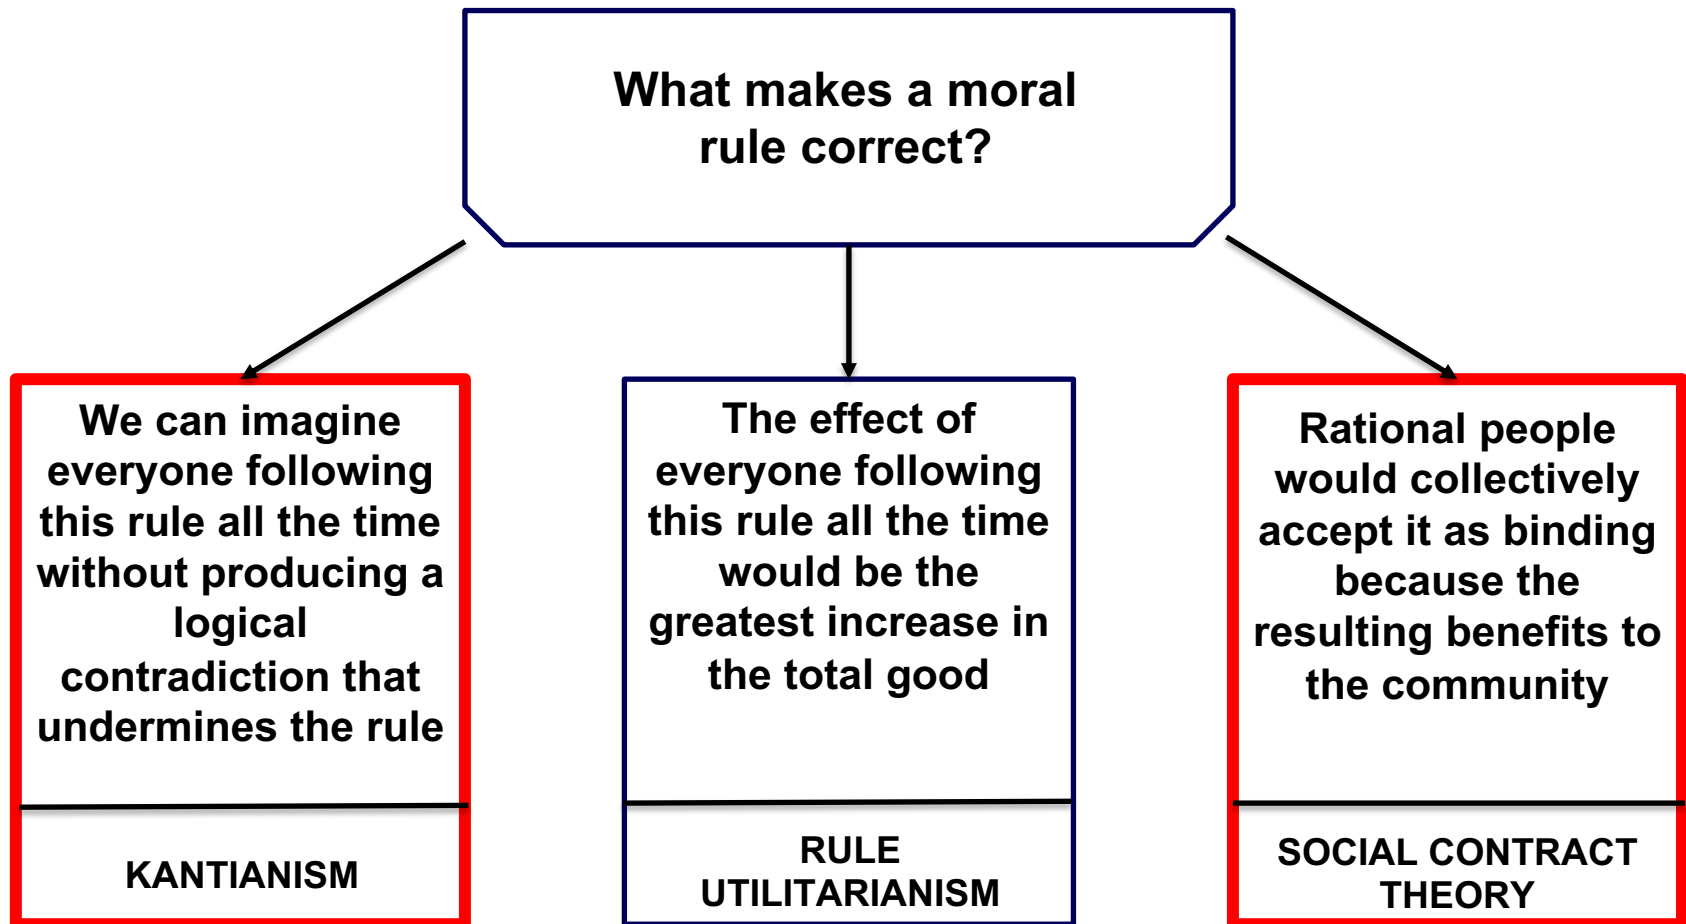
What makes a moral rule correct?

We can imagine everyone following this rule all the time without producing a logical contradiction that undermines the rule

KANTIANISM

The effect of everyone following this rule all the time would be the greatest increase in the total good

RULE UTILITARIANISM

Rational people would collectively accept it as binding because the resulting benefits to the community

SOCIAL CONTRACT THEORY